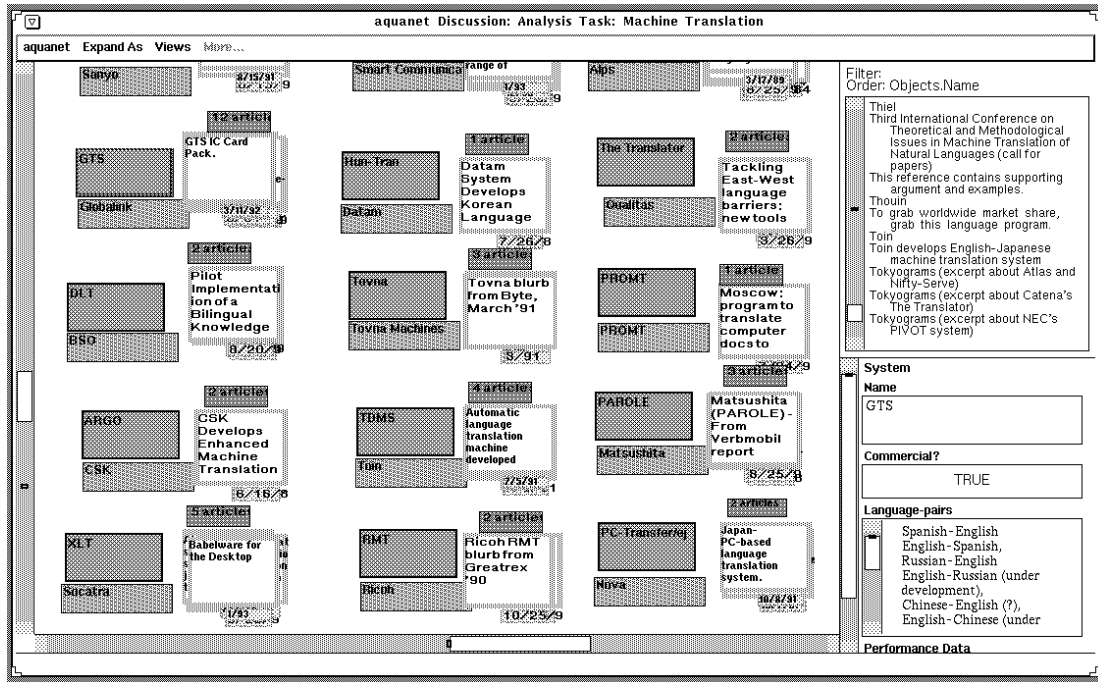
aquanet Discussion: Analysis Task: Machine Translation

aquanet Expand As Views More...

Sanyo
3/15/91

Smart Communica
range of
1/93

Alps
3/17/89
8/25/984

12 article
GTS
GTS IC Card Pack.
Globalink
3/11/92

1 article
Hun-Tran
Datam System Develops Korean Language
Datam
7/26/8

2 article
The Translator
Tackling East-West language barriers; new tools
Qualitas
3/26/9

2 article
DLT
Pilot Implementation of a Bilingual Knowledge
BSO
8/20/9

3 article
Tovna
Tovna blurb from Byte, March '91
Tovna Machines
3/91

1 article
PROMT
Moscow: program to translate computer docs to
PROMT

2 article
ARGO
CSK Develops Enhanced Machine Translation
CSK
6/16/8

4 article
TDMS
Automatic language translation machine developed
Toin
7/5/91

3 article
PAROLE
Matsushita (PAROLE) - From Verbmobil report
Matsushita
8/25/9

5 article
XLT
Babelware for the Desktop
Socatra
1/93

2 article
RMT
Ricoh RMT blurb from Greatrex '90
Ricoh
10/25/9

2 Articles
PC-Transfer
Japan-PC-based language translation system.
Nova
10/8/91

Filter:
Order: Objects.Name

Thiel
Third International Conference on Theoretical and Methodological Issues in Machine Translation of Natural Languages (call for papers)
This reference contains supporting argument and examples.
Thouin
To grab worldwide market share, grab this language program.
Toin
Toin develops English-Japanese machine translation system
Tokyograms (excerpt about Atlas and Nifty-Serve)
Tokyograms (excerpt about Catena's The Translator)
Tokyograms (excerpt about NEC's PIVOT system)

System
Name
GTS
Commercial?
TRUE
Language-pairs
Spanish-English
English-Spanish,
Russian-English
English-Russian (under development),
Chinese-English (?),
English-Chinese (under
Performance Data